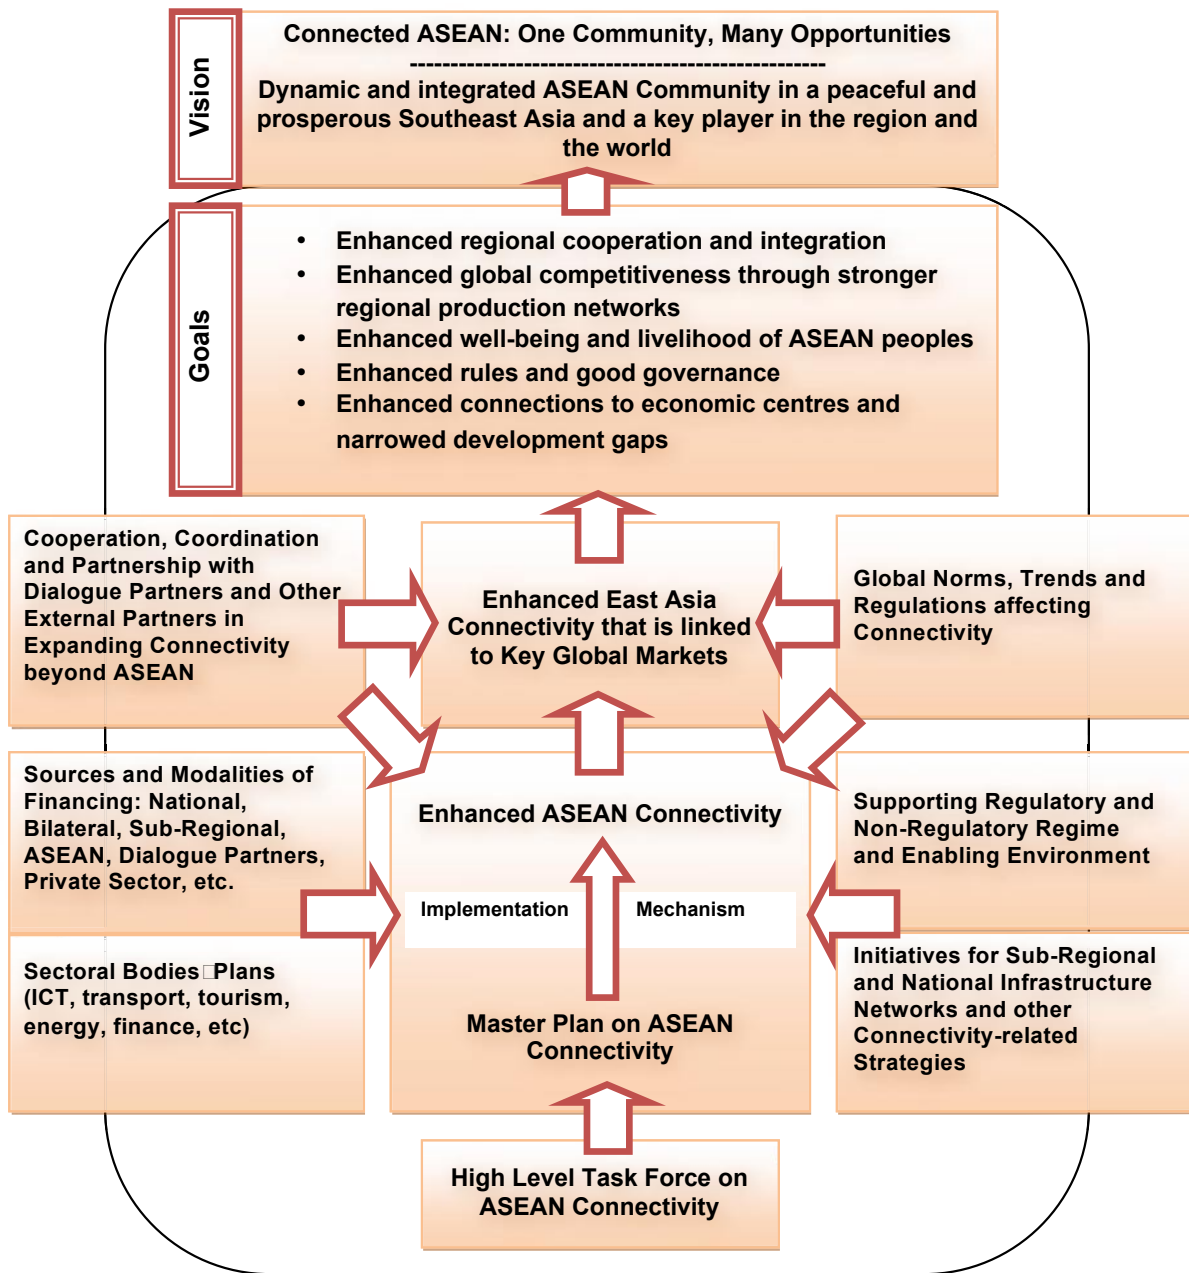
Vision

Connected ASEAN: One Community, Many Opportunities
------------------------------------------------
Dynamic and integrated ASEAN Community in a peaceful and prosperous Southeast Asia and a key player in the region and the world

Goals

- Enhanced regional cooperation and integration
- Enhanced global competitiveness through stronger regional production networks
- Enhanced well-being and livelihood of ASEAN peoples
- Enhanced rules and good governance
- Enhanced connections to economic centres and narrowed development gaps

Cooperation, Coordination and Partnership with Dialogue Partners and Other External Partners in Expanding Connectivity beyond ASEAN

Enhanced East Asia Connectivity that is linked to Key Global Markets

Global Norms, Trends and Regulations affecting Connectivity

Sources and Modalities of Financing: National, Bilateral, Sub-Regional, ASEAN, Dialogue Partners, Private Sector, etc.

Enhanced ASEAN Connectivity

Supporting Regulatory and Non-Regulatory Regime and Enabling Environment

Implementation Mechanism

Sectoral Bodies□Plans (ICT, transport, tourism, energy, finance, etc)

Master Plan on ASEAN Connectivity

Initiatives for Sub-Regional and National Infrastructure Networks and other Connectivity-related Strategies

High Level Task Force on ASEAN Connectivity